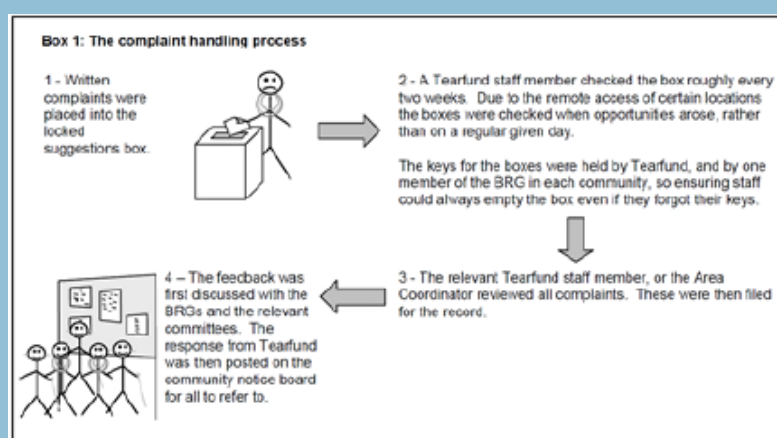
Box 1: The complaint handling process

1 - Written complaints were placed into the locked suggestions box.

2 - A Tearfund staff member checked the box roughly every two weeks. Due to the remote access of certain locations the boxes were checked when opportunities arose, rather than on a regular given day.

The keys for the boxes were held by Tearfund, and by one member of the BRG in each community, so ensuring staff could always empty the box even if they forgot their keys.

3 - The relevant Tearfund staff member, or the Area Coordinator reviewed all complaints. These were then filed for the record.

4 – The feedback was first discussed with the BRGs and the relevant committees. The response from Tearfund was then posted on the community notice board for all to refer to.